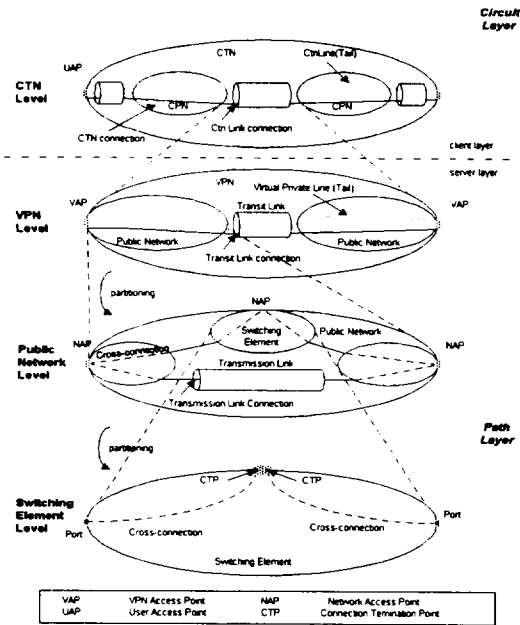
Circuit Layer

CTN Level

UAP

CTN

CtnLine(Tail)

CPN

CPN

CTN connection

Ctn Link connection

client layer

server layer

VPN Level

VAP

VPN

Virtual Private Line (Tail)

VAP

Transit Link

Public Network

Public Network

Transit Link connection

partitioning

NAP

Public Network Level

NAP

Switching Element

Public Network

NAP

Cross-connection

Transmission Link

Transmission Link Connection

Path Layer

partitioning

Switching Element Level

CTP

CTP

Port

Port

Cross-connection

Cross-connection

Switching Element

| VAP | VPN Access Point | NAP | Network Access Point |
|---|---|---|---|
| UAP | User Access Point | CTP | Connection Termination Point |